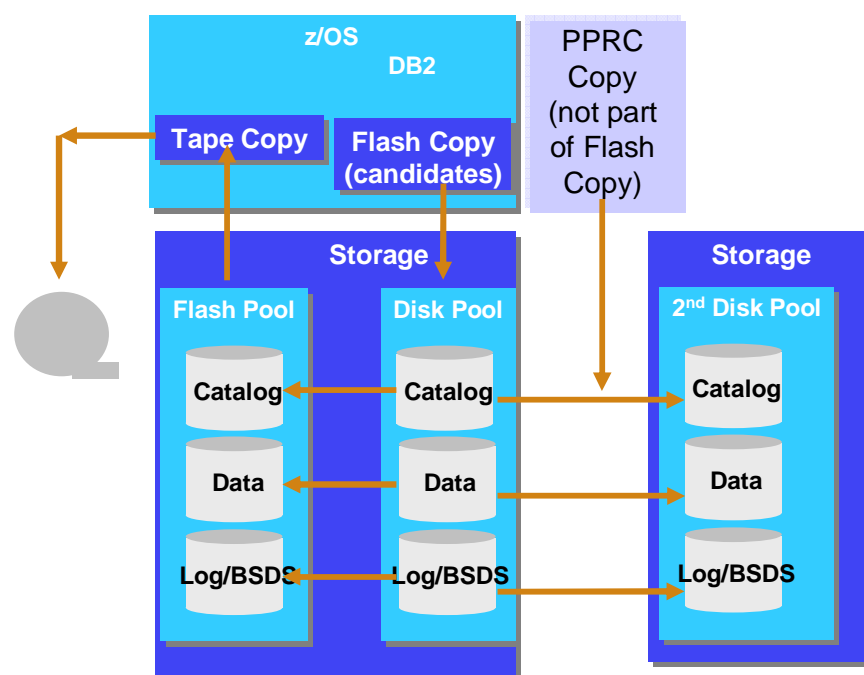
z/OS
DB2

Tape Copy

Flash Copy (candidates)

PPRC Copy (not part of Flash Copy)

Storage

Flash Pool

Catalog

Data

Log/BSDS

Disk Pool

Catalog

Data

Log/BSDS

Storage

2$^{nd}$ Disk Pool

Catalog

Data

Log/BSDS